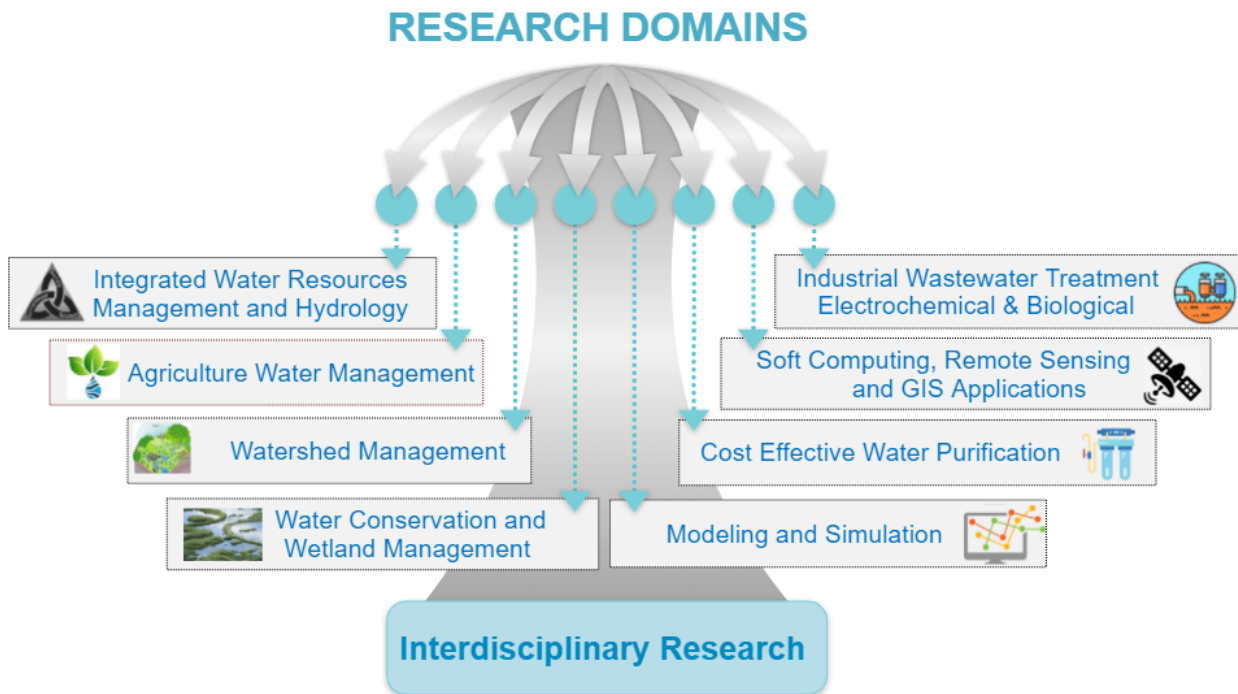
RESEARCH DOMAINS

Integrated Water Resources Management and Hydrology

Agriculture Water Management

Watershed Management

Water Conservation and Wetland Management

Industrial Wastewater Treatment Electrochemical & Biological

Soft Computing, Remote Sensing and GIS Applications

Cost Effective Water Purification

Modeling and Simulation

Interdisciplinary Research